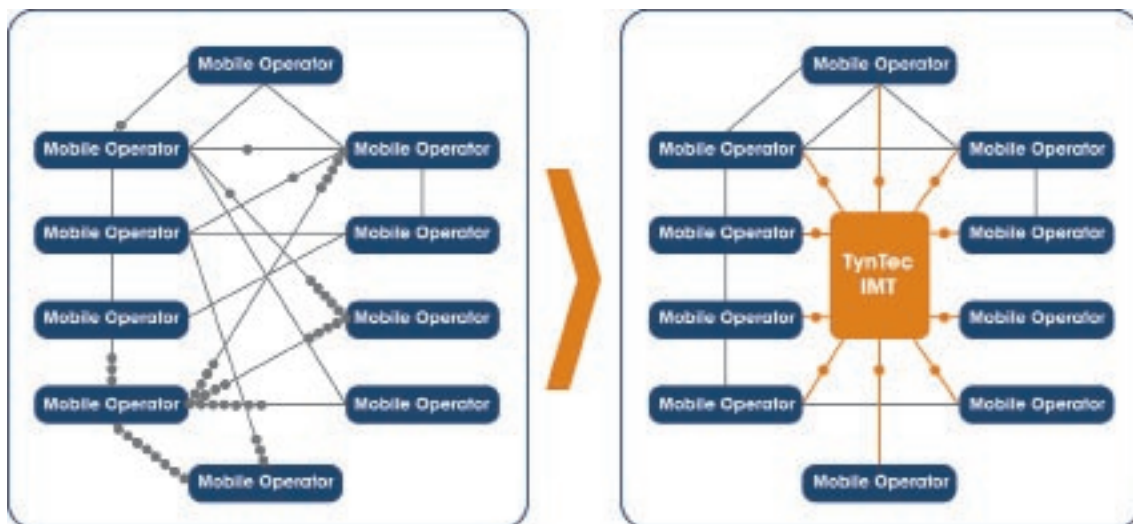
Mobile Operator

Mobile Operator

Mobile Operator

Mobile Operator

Mobile Operator

Mobile Operator

Mobile Operator

Mobile Operator

Mobile Operator

Mobile Operator

Mobile Operator

Mobile Operator

Mobile Operator

TynTec IMT

Mobile Operator

Mobile Operator

Mobile Operator

Mobile Operator

Mobile Operator

Mobile Operator

Mobile Operator